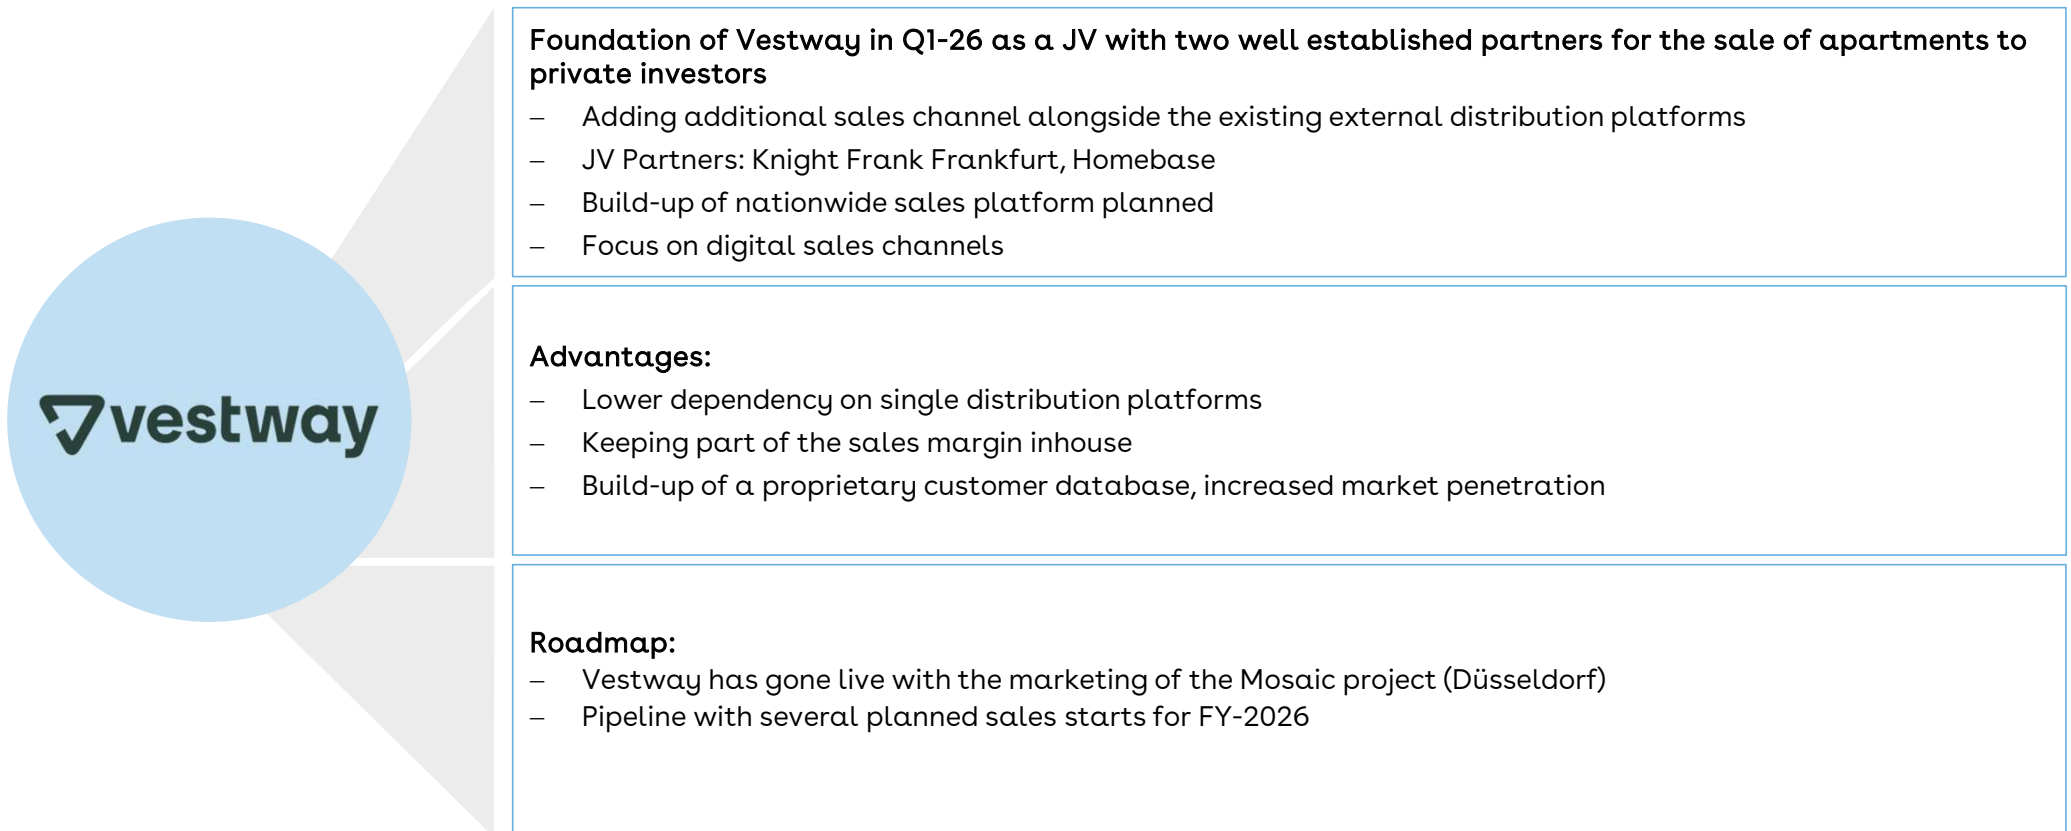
vestway

Foundation of Vestway in Q1-26 as a JV with two well established partners for the sale of apartments to private investors

– Adding additional sales channel alongside the existing external distribution platforms
– JV Partners: Knight Frank Frankfurt, Homebase
– Build-up of nationwide sales platform planned
– Focus on digital sales channels

Advantages:

– Lower dependency on single distribution platforms
– Keeping part of the sales margin inhouse
– Build-up of a proprietary customer database, increased market penetration

Roadmap:

– Vestway has gone live with the marketing of the Mosaic project (Düsseldorf)
– Pipeline with several planned sales starts for FY-2026